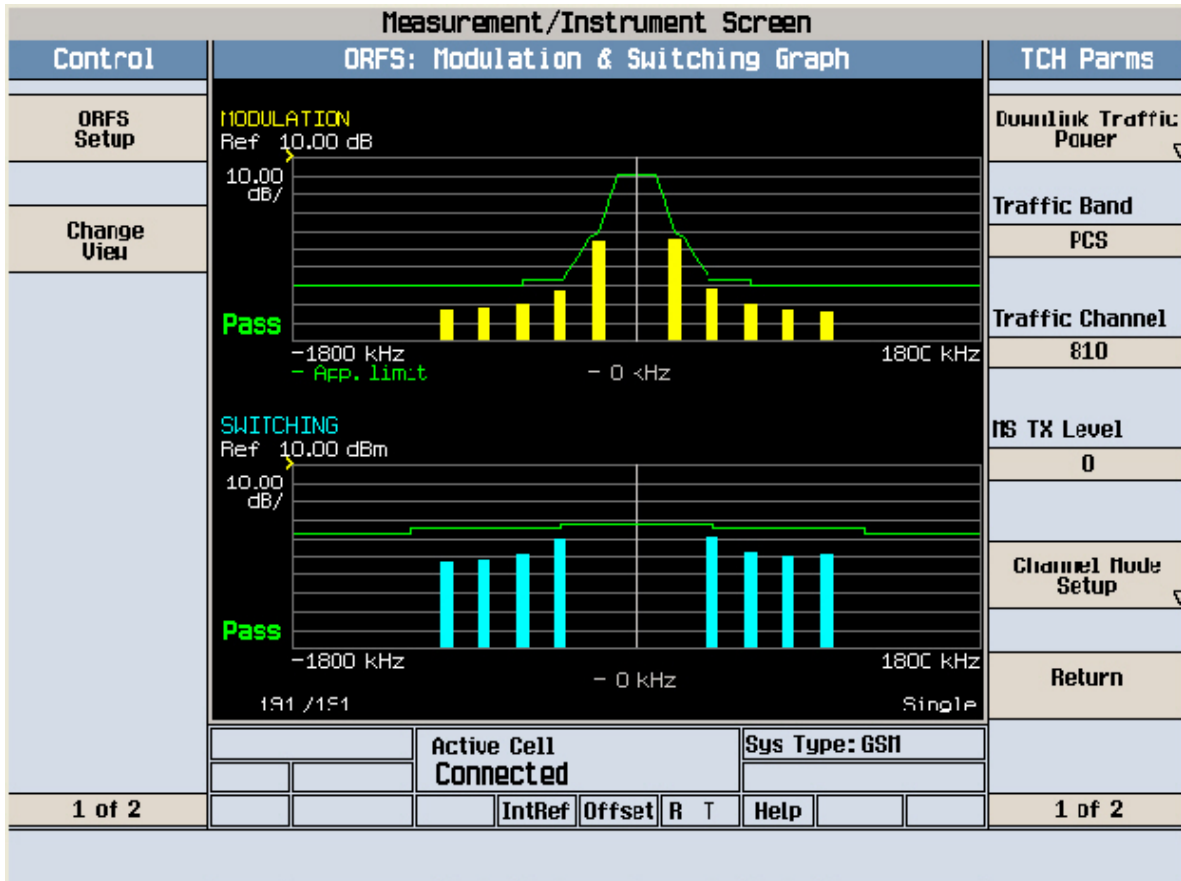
Measurement/Instrument Screen

Control

ORFS: Modulation & Switching Graph

TCH Parms

ORFS Setup

Change View

MODULATION
Ref 10.00 dB
10.00 dB/

Pass

−1800 kHz
1800 kHz
— App. limit
− 0 kHz

SWITCHING
Ref 10.00 dBm
10.00 dB/

Pass

−1800 kHz
1800 kHz
− 0 kHz
191/191
Single

Downlink Traffic Power

Traffic Band
PCS

Traffic Channel
810

MS TX Level
0

Channel Mode Setup

Return

Active Cell
Connected

Sys Type: GSM

1 of 2

IntRef
Offset
R T
Help

1 of 2